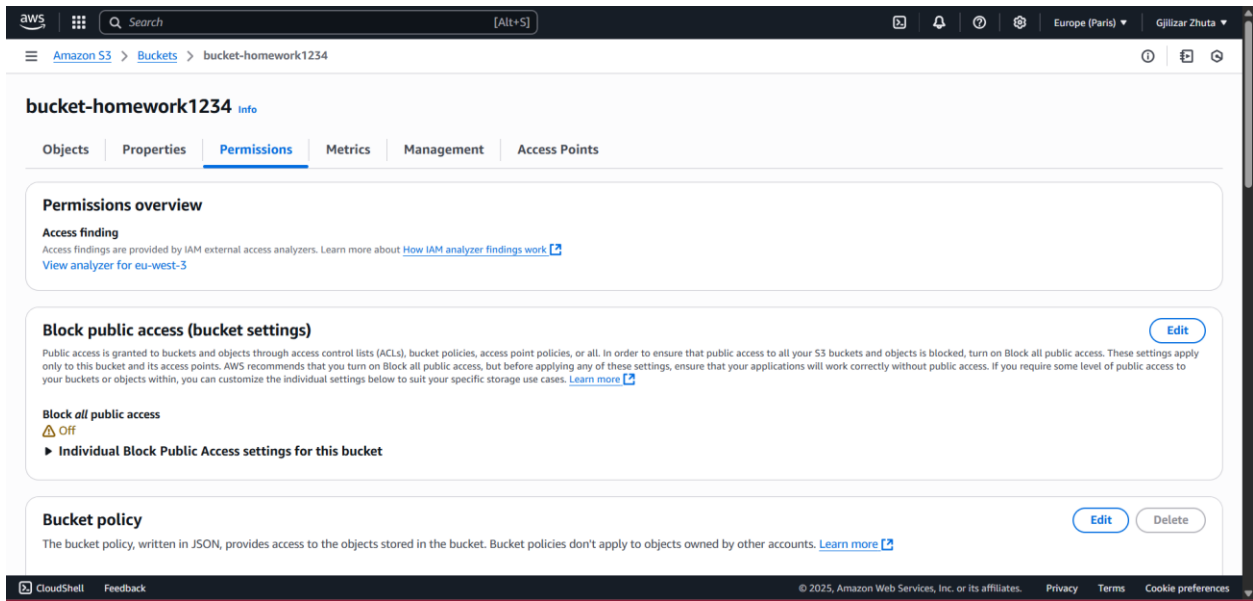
aws

Search [Alt+S]

Europe (Paris) ▼ Gjilizar Zhuta ▼

Amazon S3 > Buckets > bucket-homework1234

bucket-homework1234 Info

Objects Properties Permissions Metrics Management Access Points

Permissions overview

Access finding
Access findings are provided by IAM external access analyzers. Learn more about How IAM analyzer findings work
View analyzer for eu-west-3

Block public access (bucket settings)

Edit

Public access is granted to buckets and objects through access control lists (ACLs), bucket policies, access point policies, or all. In order to ensure that public access to all your S3 buckets and objects is blocked, turn on Block all public access. These settings apply only to this bucket and its access points. AWS recommends that you turn on Block all public access, but before applying any of these settings, ensure that your applications will work correctly without public access. If you require some level of public access to your buckets or objects within, you can customize the individual settings below to suit your specific storage use cases. Learn more

Block *all* public access
Off

▶ Individual Block Public Access settings for this bucket

Bucket policy

Edit Delete

The bucket policy, written in JSON, provides access to the objects stored in the bucket. Bucket policies don't apply to objects owned by other accounts. Learn more

CloudShell Feedback © 2025, Amazon Web Services, Inc. or its affiliates. Privacy Terms Cookie preferences